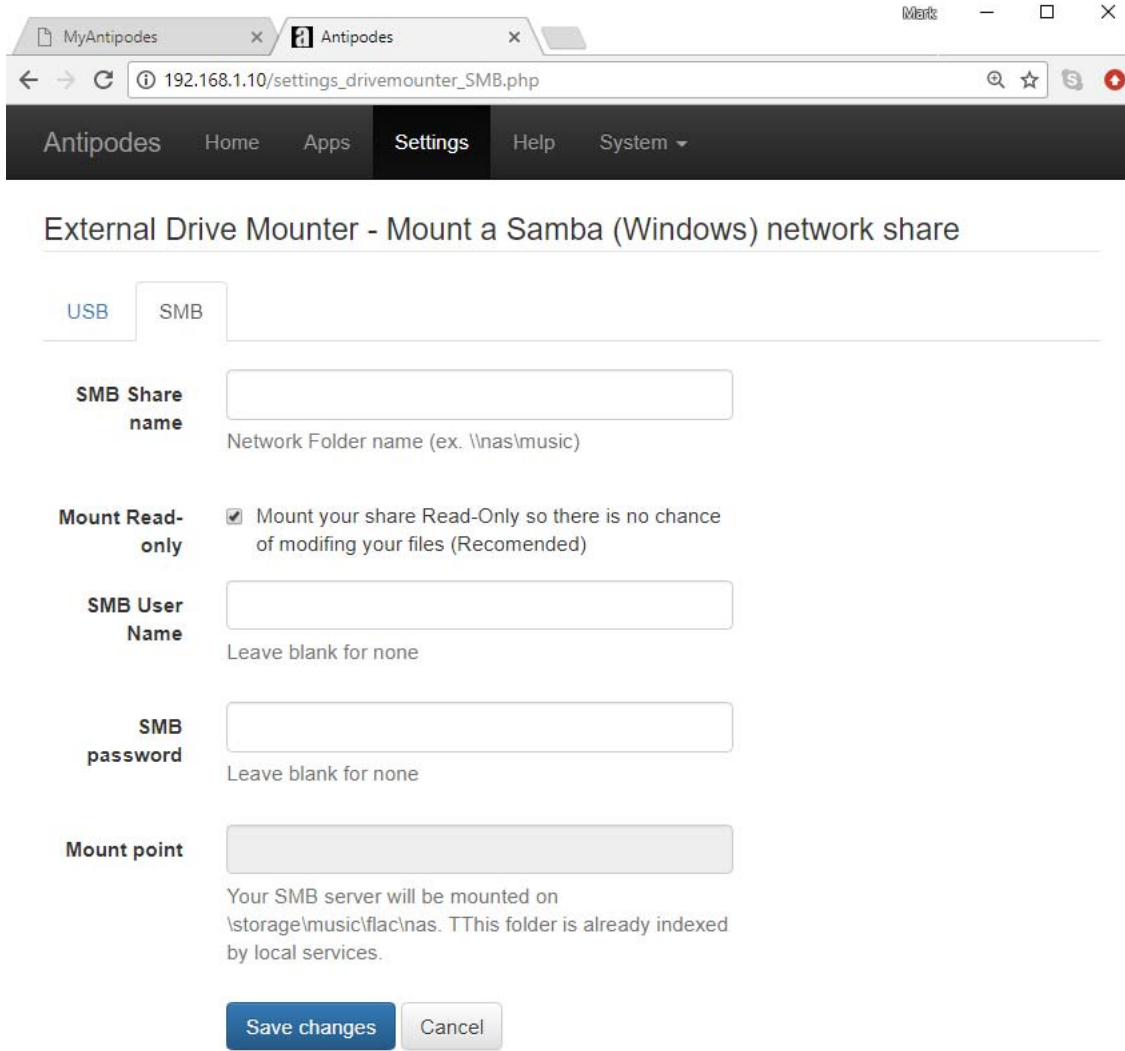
MyAntipodes ×
Antipodes ×
Mark
192.168.1.10/settings_drivemounter_SMB.php

Antipodes Home Apps Settings Help System

External Drive Mounter - Mount a Samba (Windows) network share

USB SMB

SMB Share name
Network Folder name (ex. \\nas\music)

Mount Read-only
Mount your share Read-Only so there is no chance of modifing your files (Recomended)

SMB User Name
Leave blank for none

SMB password
Leave blank for none

Mount point
Your SMB server will be mounted on \storage\music\flac\nas. TThis folder is already indexed by local services.

Save changes Cancel